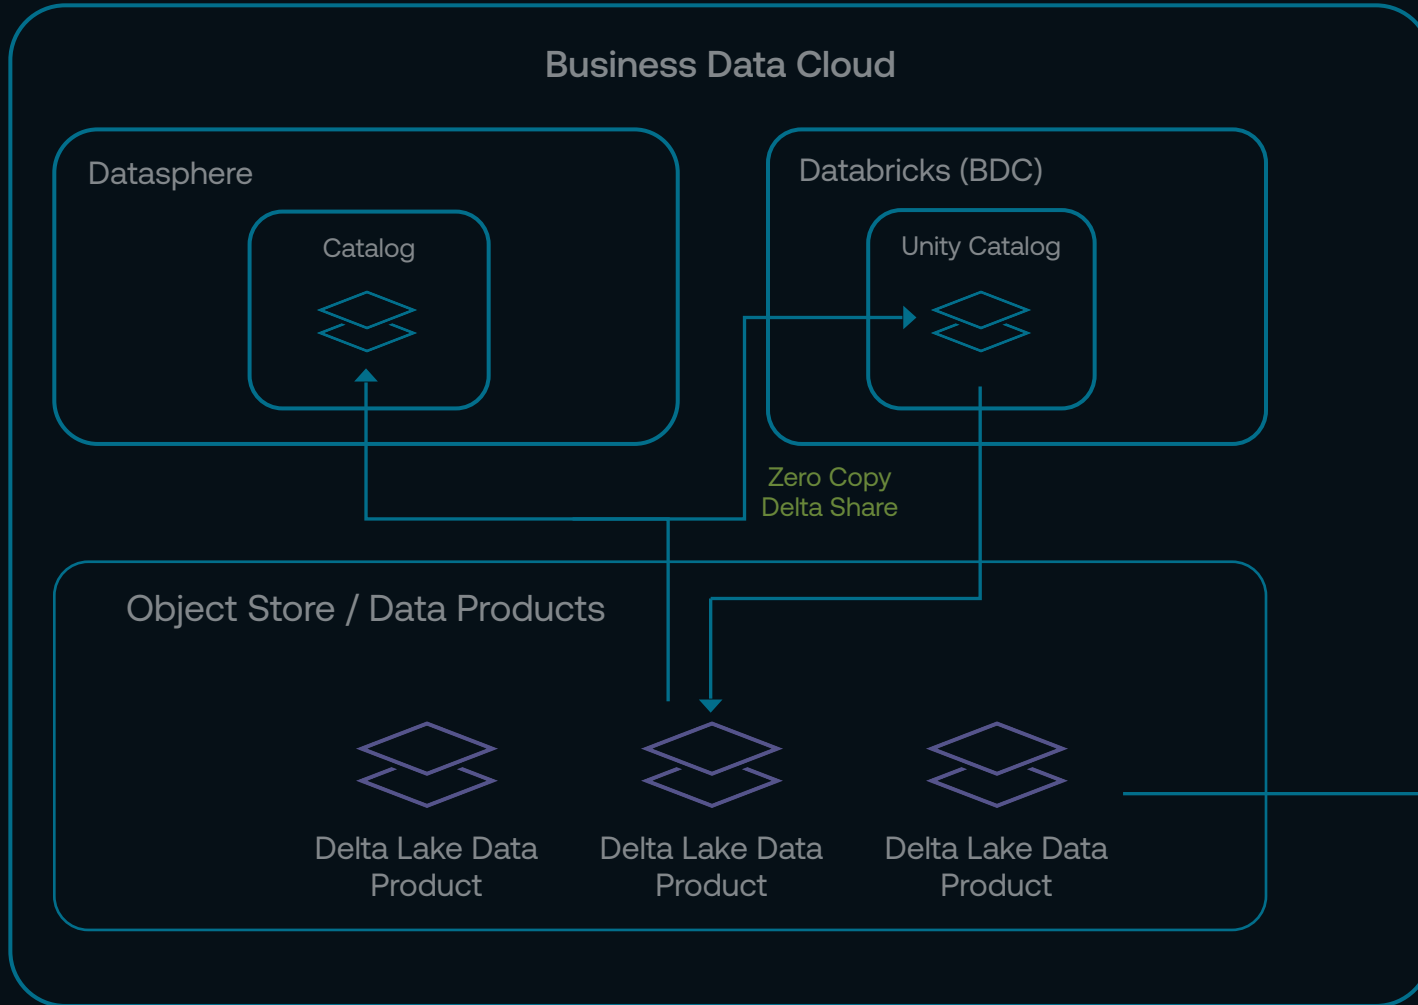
Business Data Cloud

Datasphere

Catalog

Databricks (BDC)

Unity Catalog

Zero Copy
Delta Share

Object Store / Data Products

Delta Lake Data Product

Delta Lake Data Product

Delta Lake Data Product